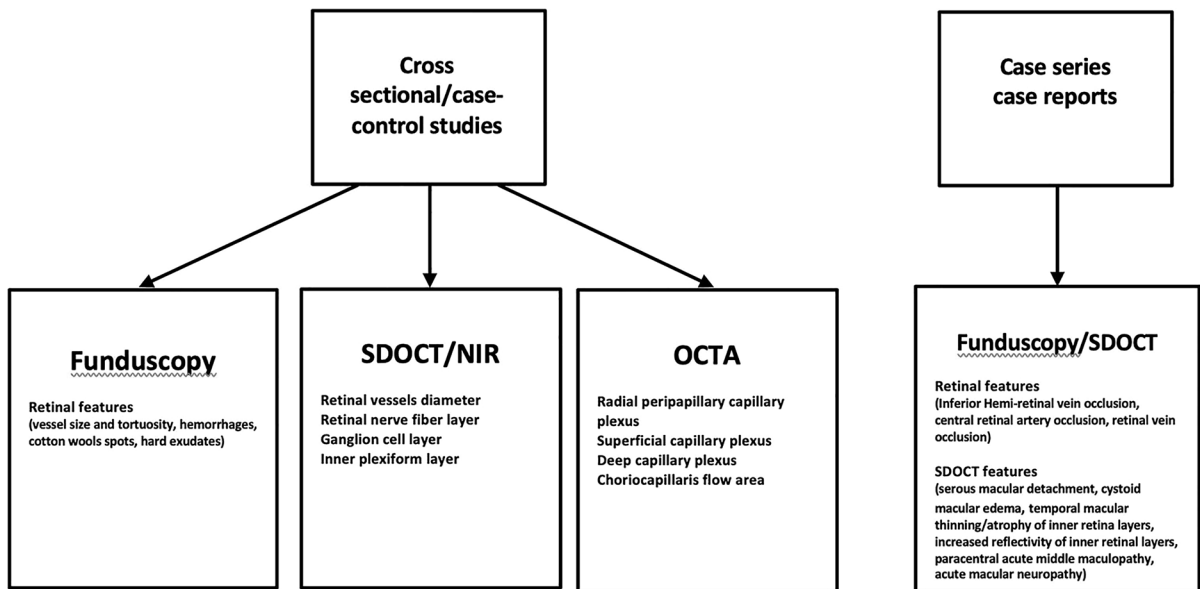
Cross sectional/case-control studies

Case series case reports

Funduscopy

Retinal features
(vessel size and tortuosity, hemorrhages, cotton wools spots, hard exudates)

SDOCT/NIR

Retinal vessels diameter
Retinal nerve fiber layer
Ganglion cell layer
Inner plexiform layer

OCTA

Radial peripapillary capillary plexus
Superficial capillary plexus
Deep capillary plexus
Choriocapillaris flow area

Funduscopy/SDOCT

Retinal features
(Inferior Hemi-retinal vein occlusion, central retinal artery occlusion, retinal vein occlusion)

SDOCT features
(serous macular detachment, cystoid macular edema, temporal macular thinning/atrophy of inner retina layers, increased reflectivity of inner retinal layers, paracentral acute middle maculopathy, acute macular neuropathy)